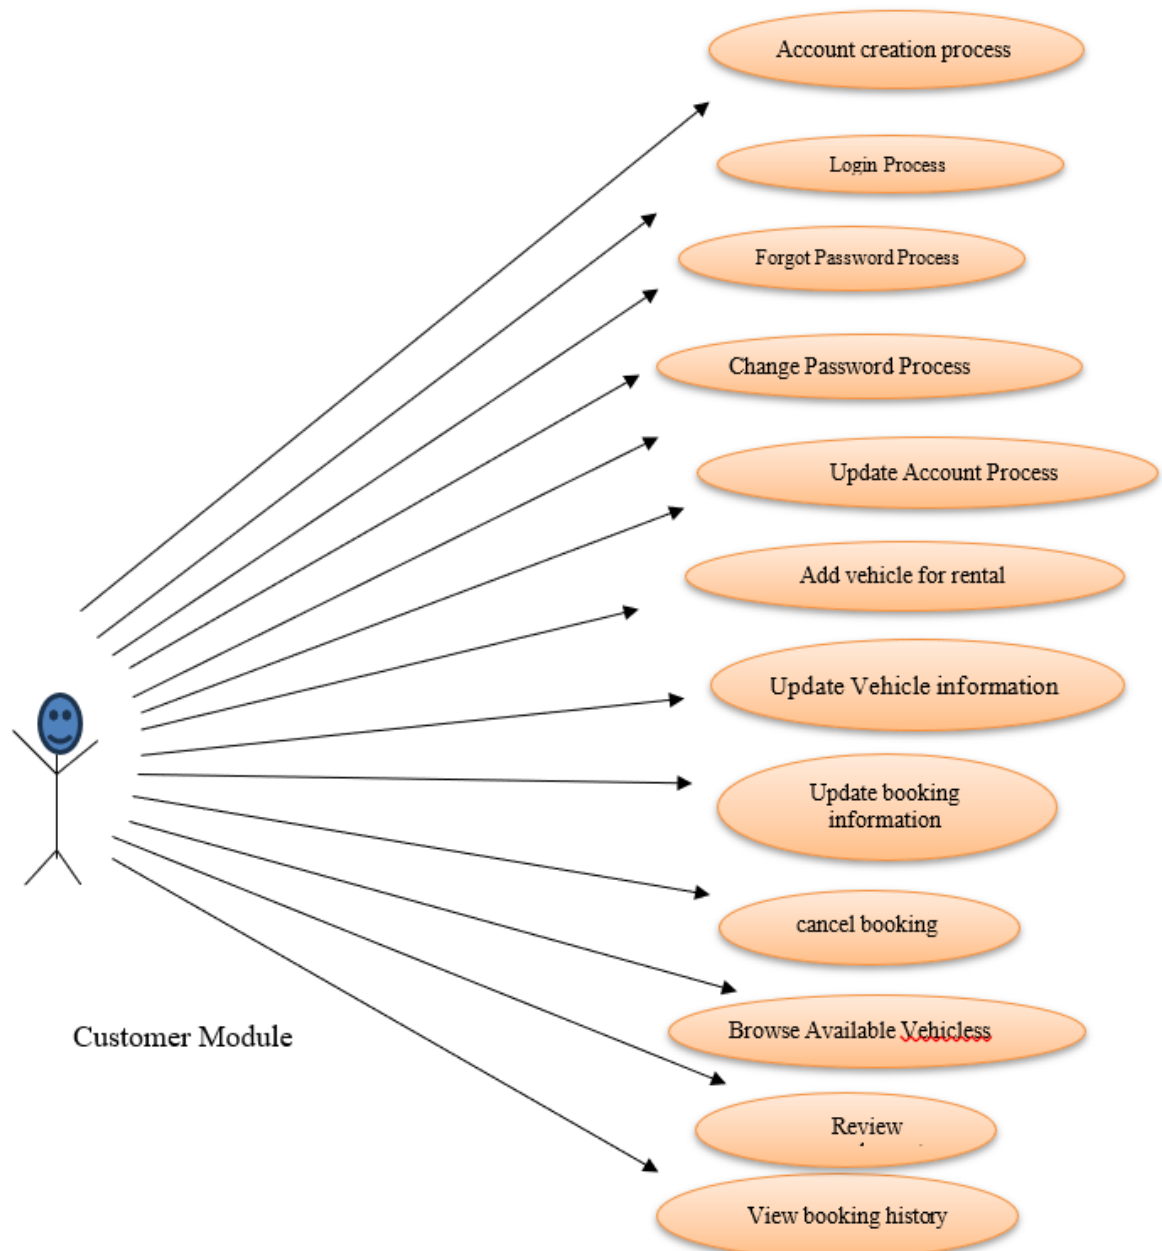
Account creation process

Login Process

Forgot Password Process

Change Password Process

Update Account Process

Add vehicle for rental

Update Vehicle information

Update booking information

cancel booking

Customer Module

Browse Available Vehicless

Review

View booking history